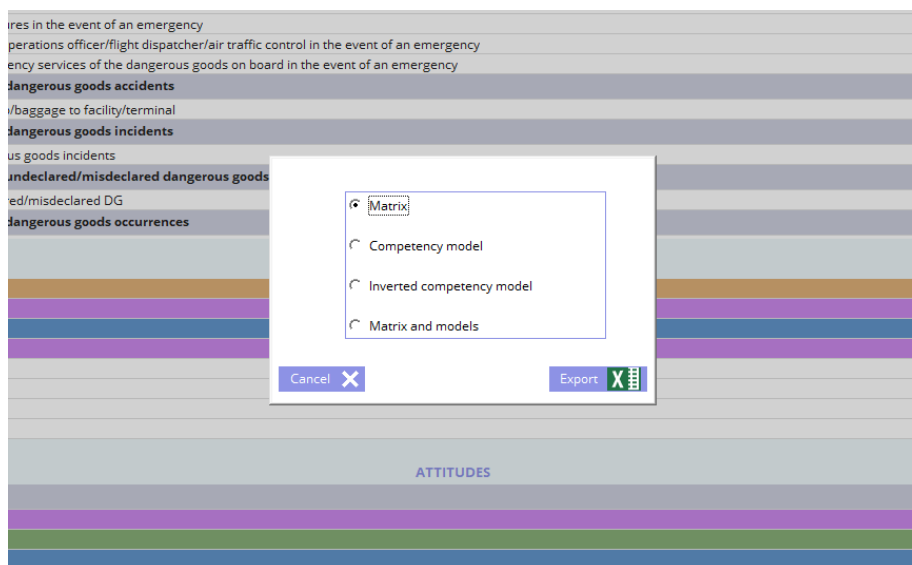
ures in the event of an emergency
perations officer/flight dispatcher/air traffic control in the event of an emergency
ency services of the dangerous goods on board in the event of an emergency
dangerous goods accidents
/baggage to facility/terminal
dangerous goods incidents
us goods incidents
undeclared/misdeclared dangerous goods
red/misdeclared DG
dangerous goods occurrences

Matrix
Competency model
Inverted competency model
Matrix and models

Cancel
Export

ATTITUDES